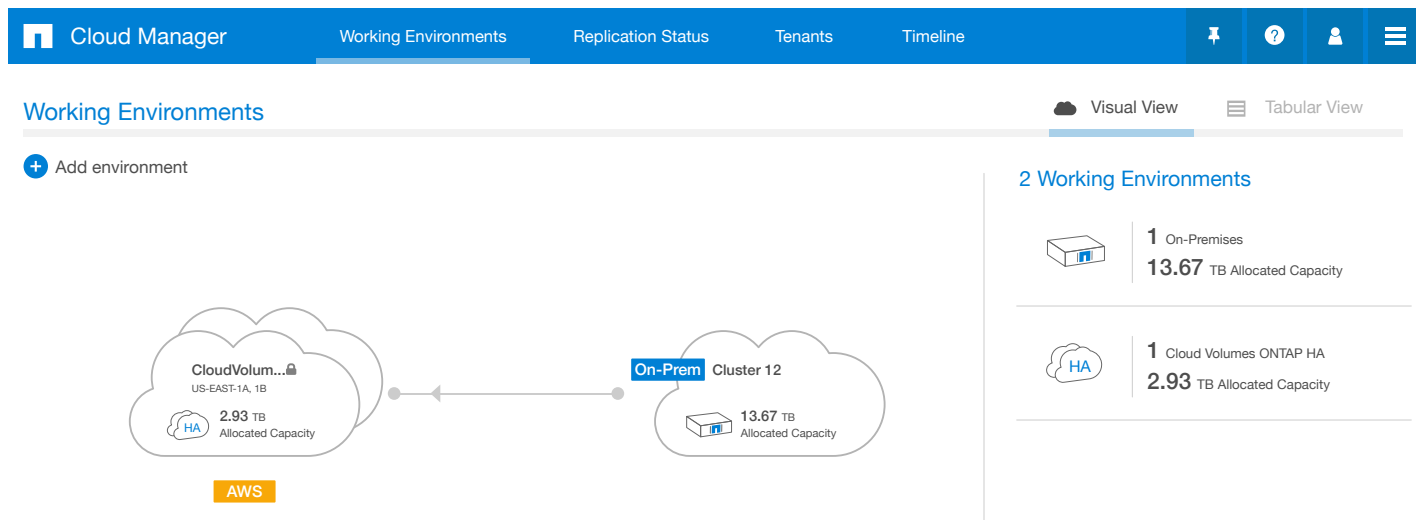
Cloud Manager
Working Environments
Replication Status
Tenants
Timeline

Working Environments
Visual View
Tabular View

Add environment

CloudVolum...
US-EAST-1A, 1B
HA
2.93 TB
Allocated Capacity

AWS

On-Prem Cluster 12
13.67 TB
Allocated Capacity

2 Working Environments

1 On-Premises
13.67 TB Allocated Capacity

HA
1 Cloud Volumes ONTAP HA
2.93 TB Allocated Capacity